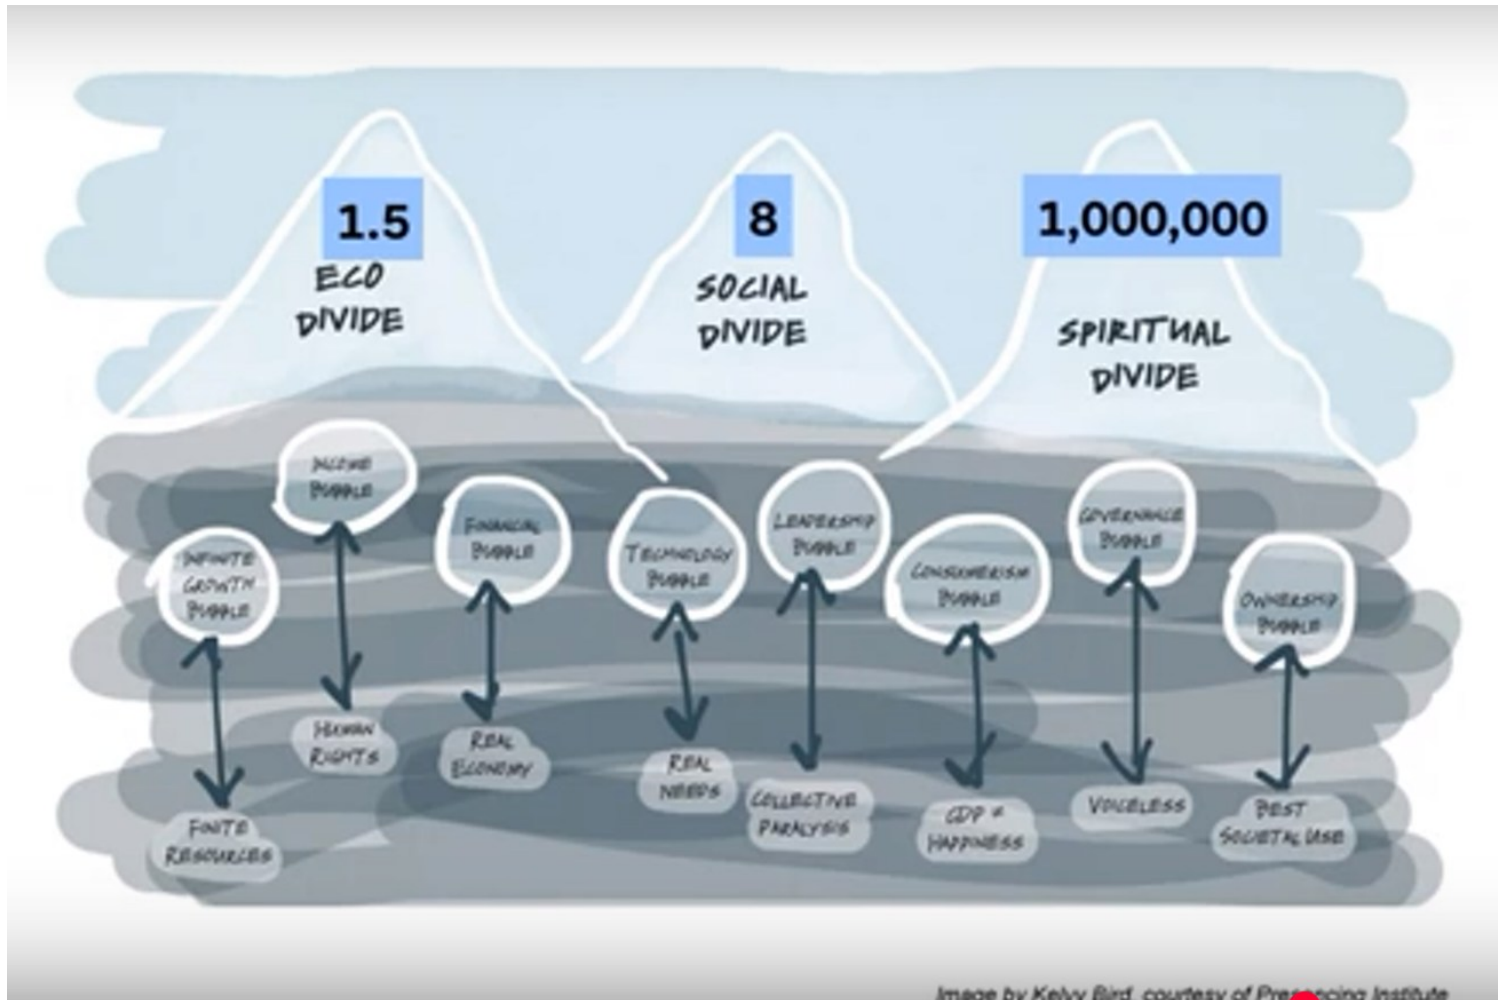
1.5

ECO DIVIDE

8

SOCIAL DIVIDE

1,000,000

SPIRITUAL DIVIDE

INFINITE GROWTH BUBBLE

INCOME BUBBLE

FINANCIAL BUBBLE

TECHNOLOGY BUBBLE

LEADERSHIP BUBBLE

CONSUMERISM BUBBLE

GOVERNANCE BUBBLE

OWNERSHIP BUBBLE

FINITE RESOURCES

HUMAN RIGHTS

REAL ECONOMY

REAL NEEDS

COLLECTIVE PARALYSIS

GDP ≠ HAPPINESS

VOICELESS

BEST SOCIETAL USE

Image by Kelvy Bird, courtesy of Pres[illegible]cing Institute